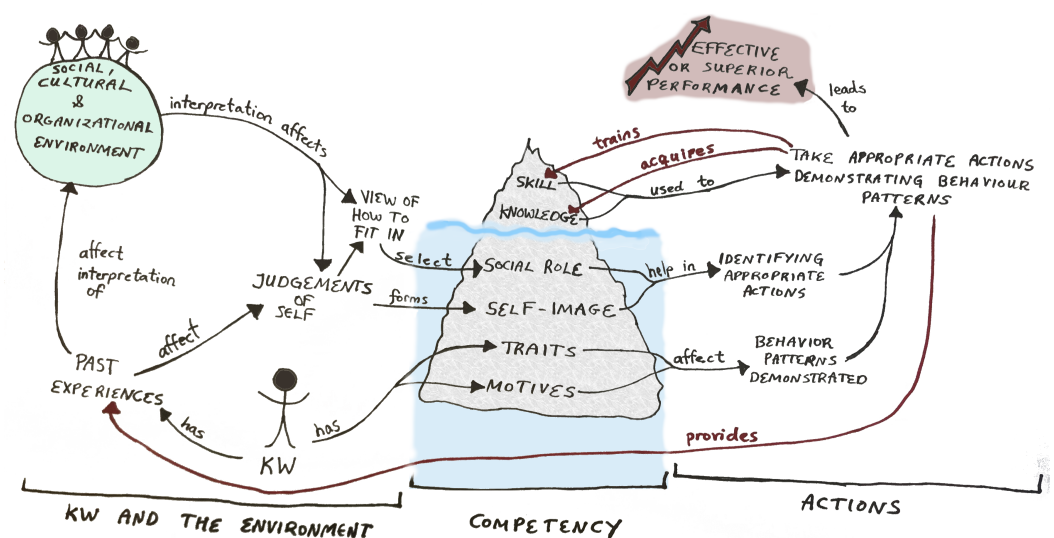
SOCIAL, CULTURAL & ORGANIZATIONAL ENVIRONMENT

interpretation affects

EFFECTIVE OR SUPERIOR PERFORMANCE

leads to

trains

acquires

TAKE APPROPRIATE ACTIONS DEMONSTRATING BEHAVIOUR PATTERNS

SKILL

used to

KNOWLEDGE

VIEW OF HOW TO FIT IN

affect interpretation of

JUDGEMENTS OF SELF

select

SOCIAL ROLE

help in

IDENTIFYING APPROPRIATE ACTIONS

forms

SELF-IMAGE

affect

PAST EXPERIENCES

TRAITS

affect

BEHAVIOR PATTERNS DEMONSTRATED

MOTIVES

has

has

KW

provides

KW AND THE ENVIRONMENT

COMPETENCY

ACTIONS